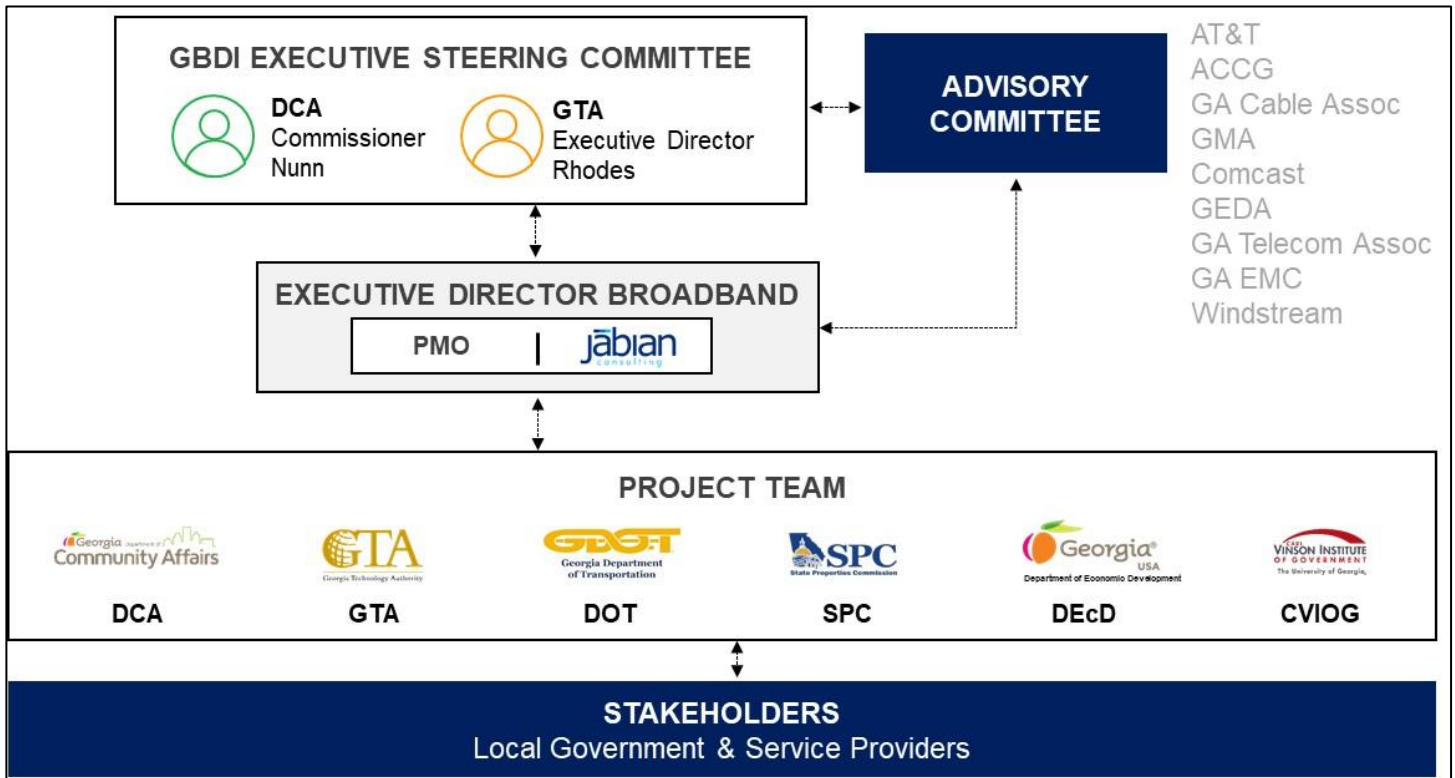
GBDI EXECUTIVE STEERING COMMITTEE

DCA
Commissioner
Nunn

GTA
Executive Director
Rhodes

ADVISORY COMMITTEE

AT&T
ACCG
GA Cable Assoc
GMA
Comcast
GEDA
GA Telecom Assoc
GA EMC
Windstream

EXECUTIVE DIRECTOR BROADBAND

PMO | jabian consulting

PROJECT TEAM

Georgia Department of Community Affairs
DCA

GTA Georgia Technology Authority
GTA

GDOT Georgia Department of Transportation
DOT

SPC State Properties Commission
SPC

Georgia USA Department of Economic Development
DEcD

CARL VINSON INSTITUTE OF GOVERNMENT The University of Georgia
CVIOG

STAKEHOLDERS
Local Government & Service Providers